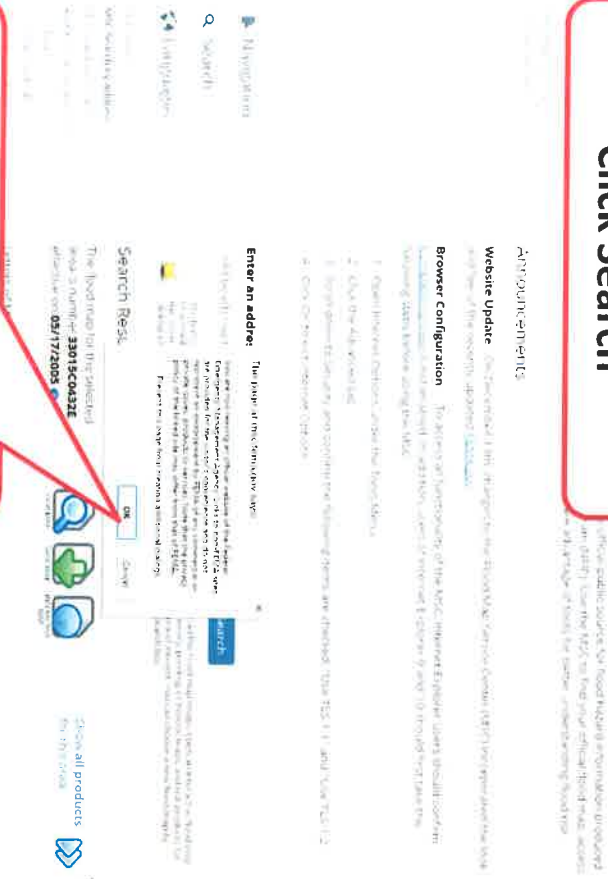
Click Search

Announcements

Website Update

Browser Configuration

Enter an addre

The page at the following says:

You are now leaving an official website of the Federal Emergency Management Agency. Links to non-FEMA sites are provided for the user's convenience and do not constitute an endorsement by FEMA of any company or entity, product, or service. FEMA is not responsible for the content of the linked site.

OK

Cancel

Search

Search Res

The flood map for the selected area is number 33015C0432E effective on 05/17/2005

Show all products for this area

Navigation

Search

Languages